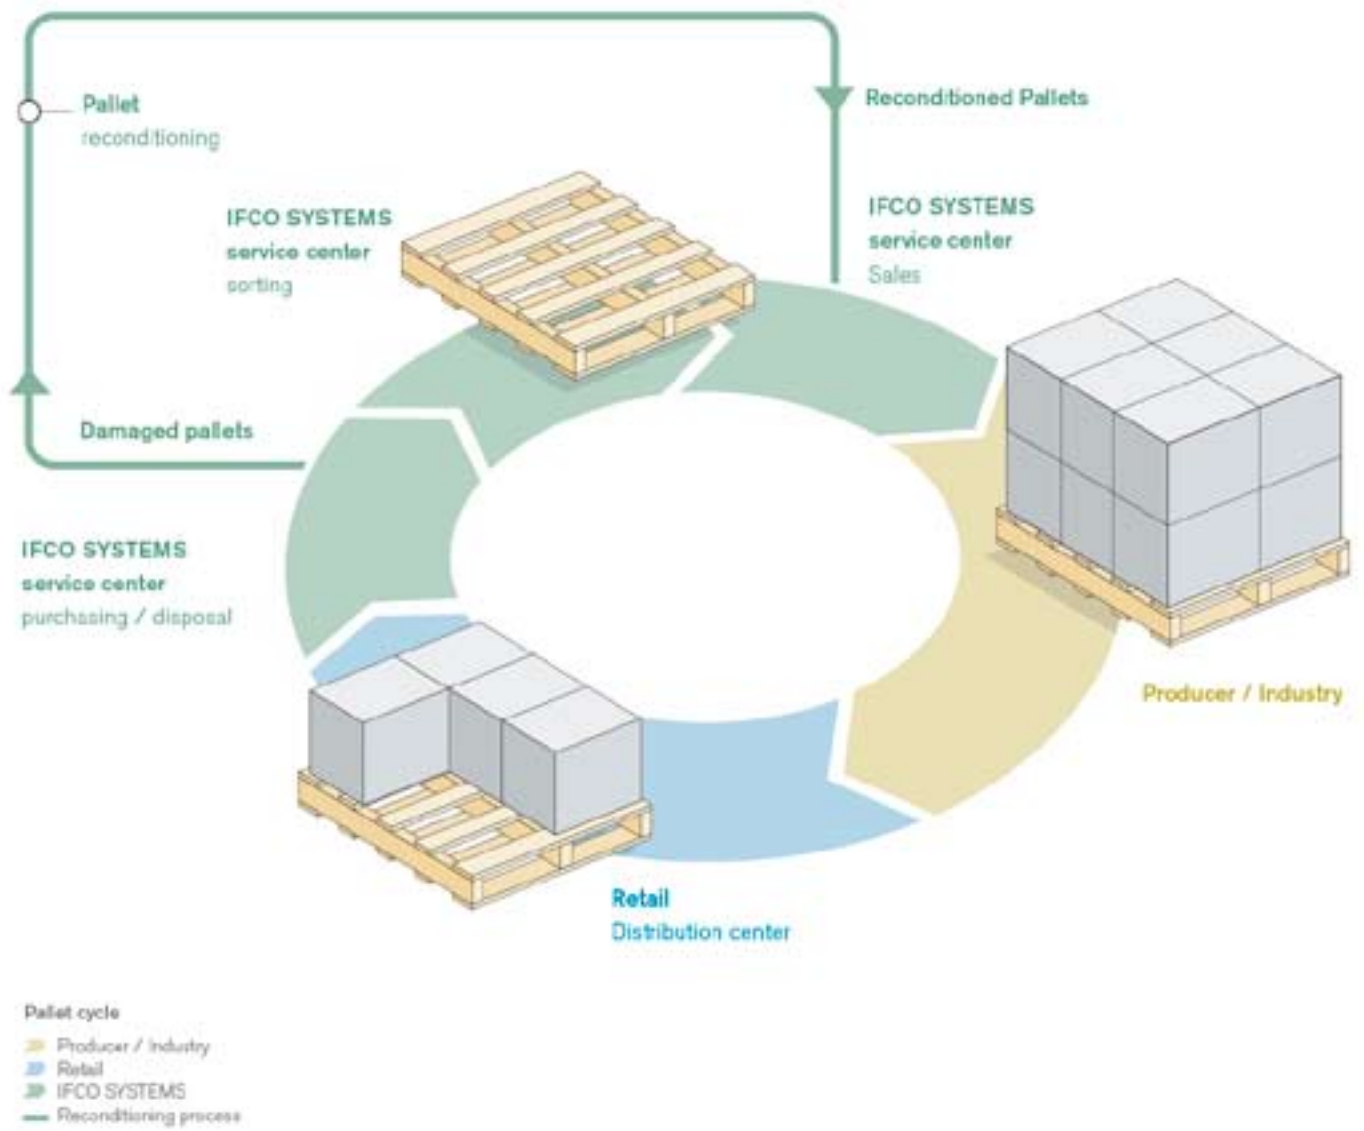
Pallet
reconditioning

Reconditioned Pallets

IFCO SYSTEMS
service center
sorting

IFCO SYSTEMS
service center
Sales

Damaged pallets

IFCO SYSTEMS
service center
purchasing / disposal

Producer / Industry

Retail
Distribution center

Pallet cycle
Producer / Industry
Retail
IFCO SYSTEMS
Reconditioning process